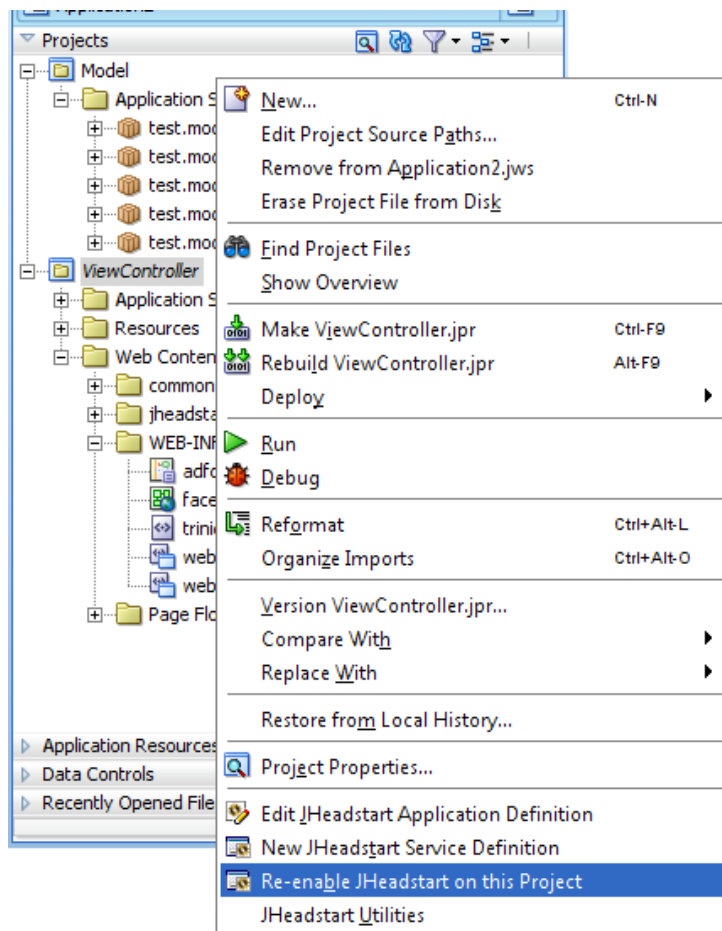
Application2

Projects

Model

Application S

test.moc

test.moc

test.moc

test.moc

test.moc

ViewController

Application S

Resources

Web Conten

common

jheadsta

WEB-INF

adfc

face

trinic

web

web

Page Flo

Application Resources

Data Controls

Recently Opened File

New... Ctrl-N

Edit Project Source Paths...

Remove from Application2.jws

Erase Project File from Disk

Find Project Files

Show Overview

Make ViewController.jpr Ctrl-F9

Rebuild ViewController.jpr Alt-F9

Deploy

Run

Debug

Reformat Ctrl+Alt-L

Organize Imports Ctrl+Alt-O

Version ViewController.jpr...

Compare With

Replace With

Restore from Local History...

Project Properties...

Edit JHeadstart Application Definition

New JHeadstart Service Definition

Re-enable JHeadstart on this Project

JHeadstart Utilities